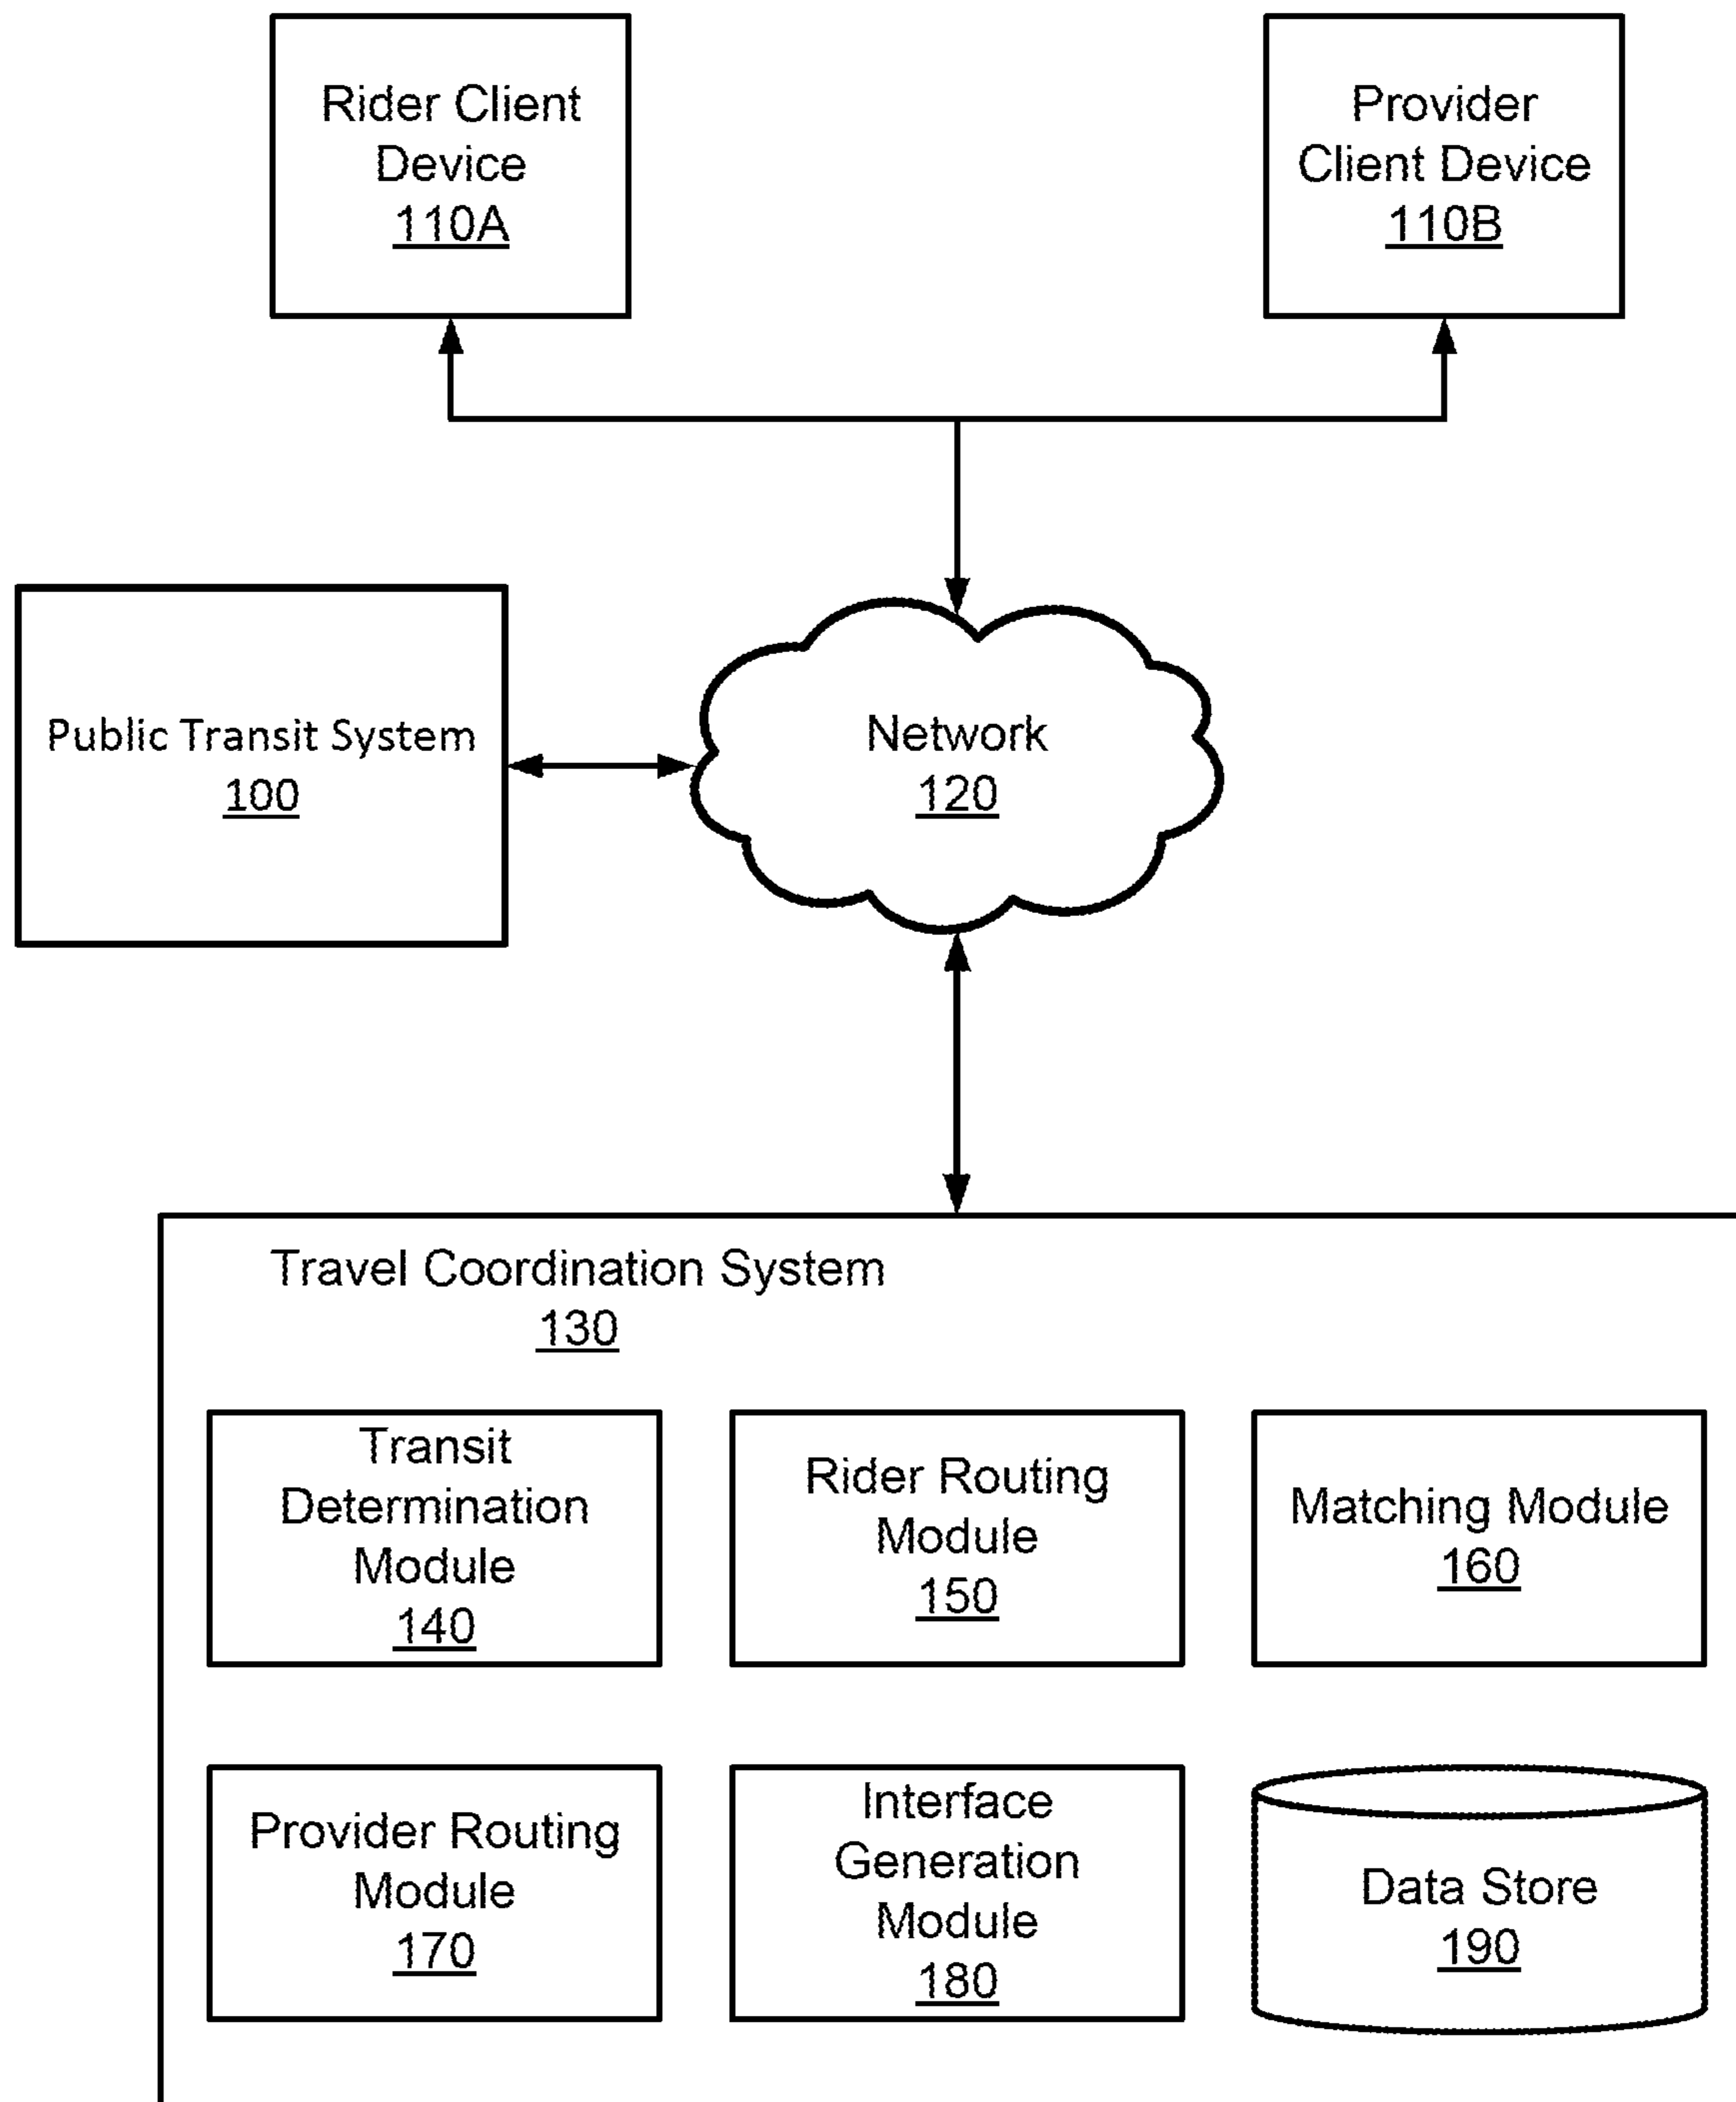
Rider Client Device
110A

Provider Client Device
110B

Public Transit System
100

Network
120

Travel Coordination System
130

Transit Determination Module
140

Rider Routing Module
150

Matching Module
160

Provider Routing Module
170

Interface Generation Module
180

Data Store
190